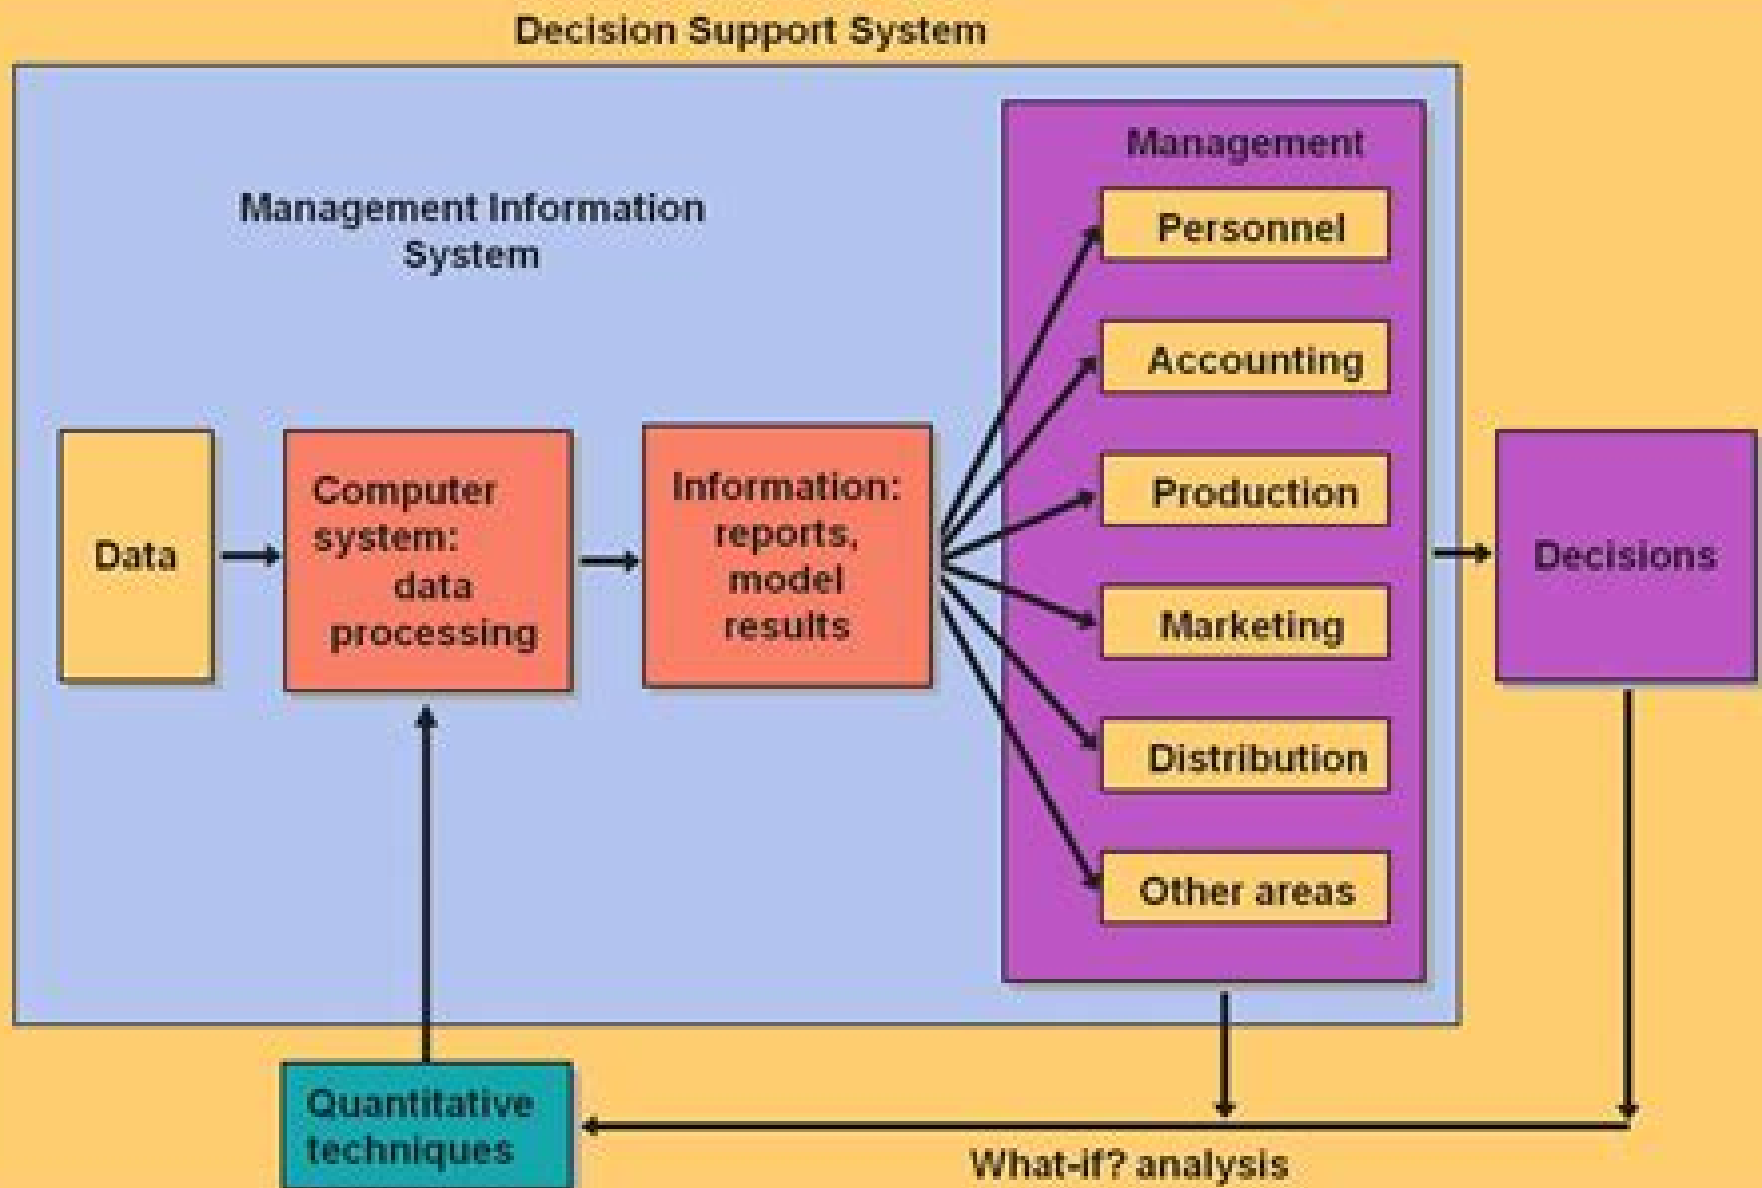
Decision Support System

Management Information System

Data

Computer system: data processing

Information: reports, model results

Management

Personnel

Accounting

Production

Marketing

Distribution

Other areas

Decisions

Quantitative techniques

What-if? analysis